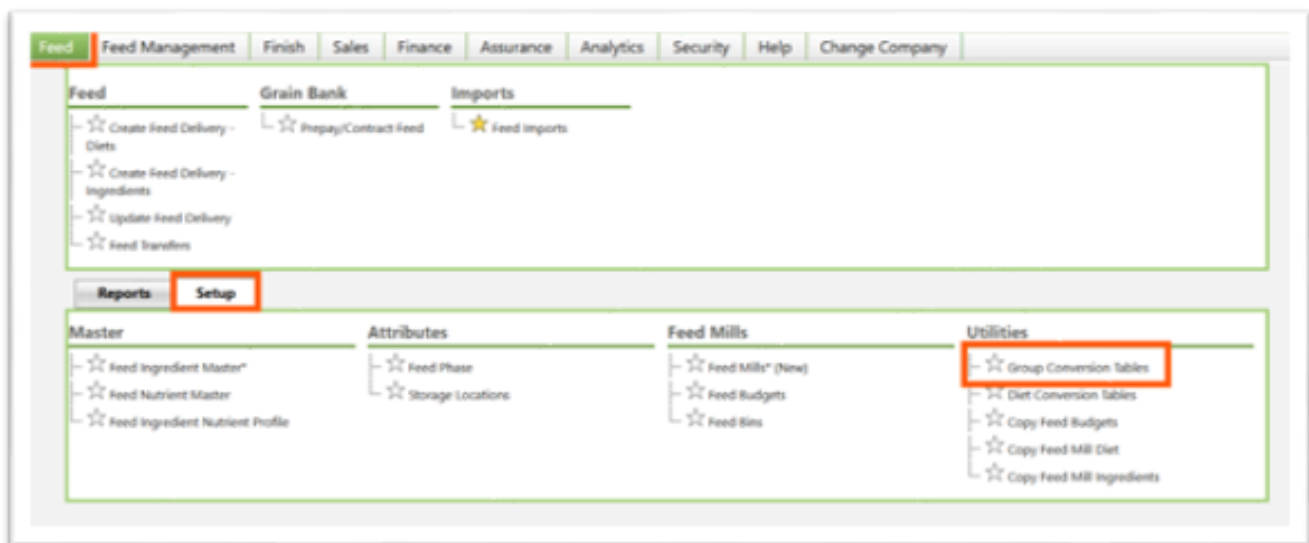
Feed | Feed Management | Finish | Sales | Finance | Assurance | Analytics | Security | Help | Change Company

Feed
Create Feed Delivery - Diets
Create Feed Delivery - Ingredients
Update Feed Delivery
Feed Transfers

Grain Bank
Prepay/Contract Feed

Imports
Feed Imports

Reports | Setup

Master
Feed Ingredient Master*
Feed Nutrient Master
Feed Ingredient Nutrient Profile

Attributes
Feed Phase
Storage Locations

Feed Mills
Feed Mills* (New)
Feed Budgets
Feed Bins

Utilities
Group Conversion Tables
Diet Conversion Tables
Copy Feed Budgets
Copy Feed Mill Diet
Copy Feed Mill Ingredients